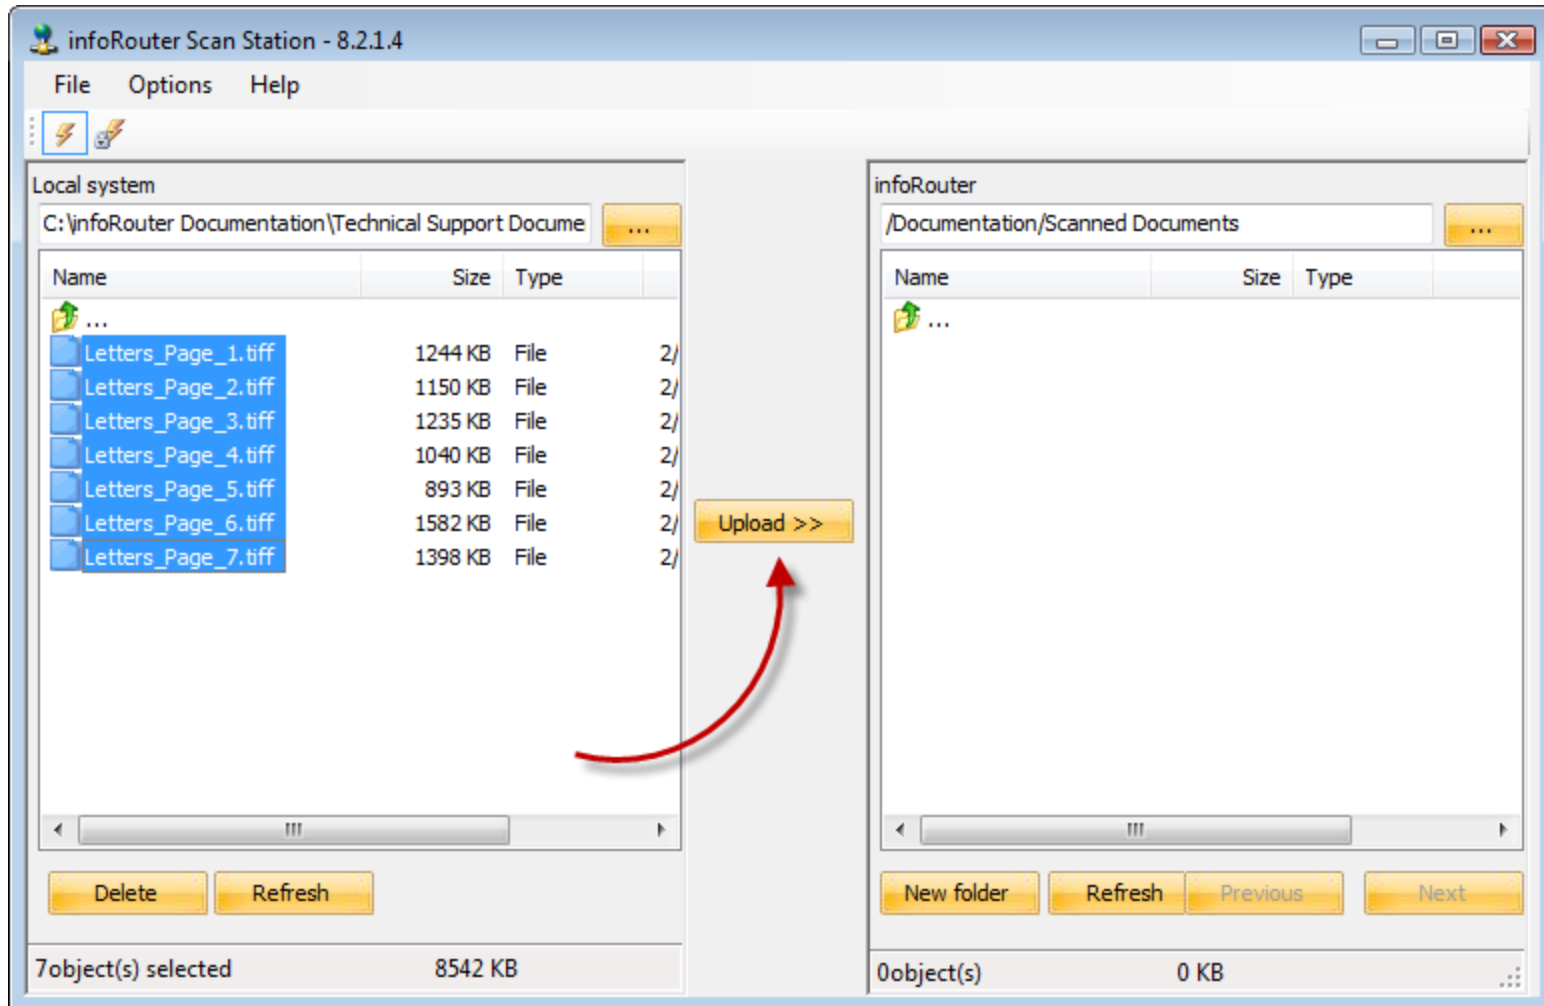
infoRouter Scan Station - 8.2.1.4

File Options Help

Local system

C:\infoRouter Documentation\Technical Support Docume ...

| Name | Size | Type | |
|---|---|---|---|
| ... | | | |
| Letters_Page_1.tiff | 1244 KB | File | 2/ |
| Letters_Page_2.tiff | 1150 KB | File | 2/ |
| Letters_Page_3.tiff | 1235 KB | File | 2/ |
| Letters_Page_4.tiff | 1040 KB | File | 2/ |
| Letters_Page_5.tiff | 893 KB | File | 2/ |
| Letters_Page_6.tiff | 1582 KB | File | 2/ |
| Letters_Page_7.tiff | 1398 KB | File | 2/ |

Delete Refresh

7object(s) selected 8542 KB

Upload >>

infoRouter

/Documentation/Scanned Documents ...

| Name | Size | Type |
|---|---|---|
| ... | | |

New folder Refresh Previous Next

0object(s) 0 KB